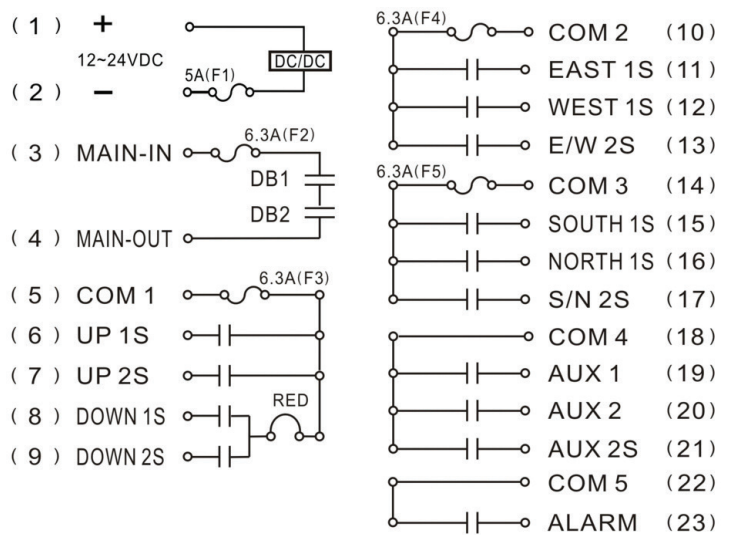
( 1 ) +
12~24VDC
DC/DC
5A(F1)
( 2 ) −
( 3 ) MAIN-IN
6.3A(F2)
DB1
DB2
( 4 ) MAIN-OUT
( 5 ) COM 1
6.3A(F3)
( 6 ) UP 1S
( 7 ) UP 2S
RED
( 8 ) DOWN 1S
( 9 ) DOWN 2S

6.3A(F4)
COM 2 (10)
EAST 1S (11)
WEST 1S (12)
E/W 2S (13)
6.3A(F5)
COM 3 (14)
SOUTH 1S (15)
NORTH 1S (16)
S/N 2S (17)
COM 4 (18)
AUX 1 (19)
AUX 2 (20)
AUX 2S (21)
COM 5 (22)
ALARM (23)